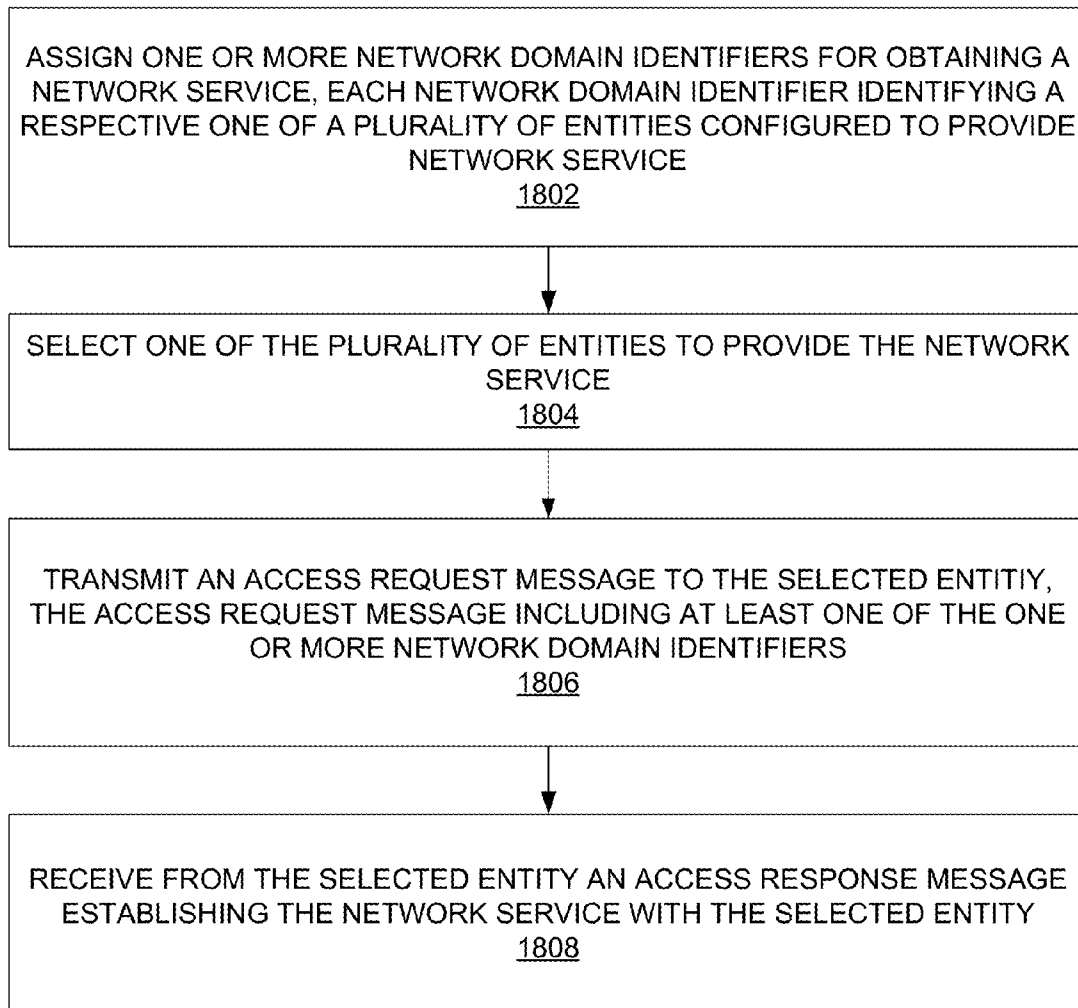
ASSIGN ONE OR MORE NETWORK DOMAIN IDENTIFIERS FOR OBTAINING A NETWORK SERVICE, EACH NETWORK DOMAIN IDENTIFIER IDENTIFYING A RESPECTIVE ONE OF A PLURALITY OF ENTITIES CONFIGURED TO PROVIDE NETWORK SERVICE
1802

SELECT ONE OF THE PLURALITY OF ENTITIES TO PROVIDE THE NETWORK SERVICE
1804

TRANSMIT AN ACCESS REQUEST MESSAGE TO THE SELECTED ENTITIY, THE ACCESS REQUEST MESSAGE INCLUDING AT LEAST ONE OF THE ONE OR MORE NETWORK DOMAIN IDENTIFIERS
1806

RECEIVE FROM THE SELECTED ENTITY AN ACCESS RESPONSE MESSAGE ESTABLISHING THE NETWORK SERVICE WITH THE SELECTED ENTITY
1808